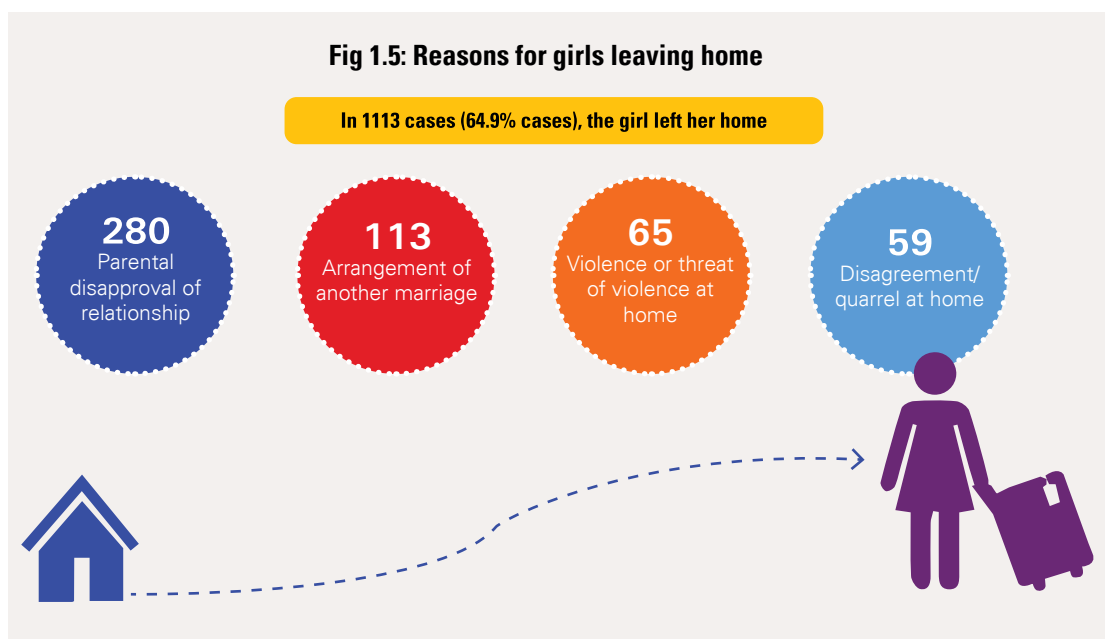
Fig 1.5: Reasons for girls leaving home

In 1113 cases (64.9% cases), the girl left her home

280
Parental disapproval of relationship

113
Arrangement of another marriage

65
Violence or threat of violence at home

59
Disagreement/ quarrel at home